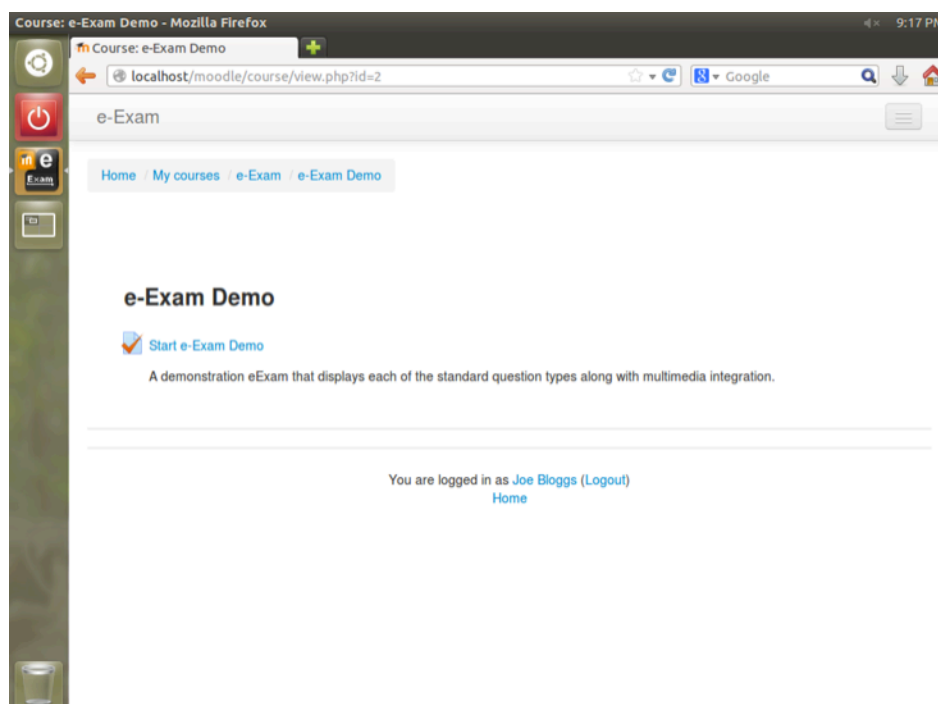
Course: e-Exam Demo - Mozilla Firefox

9:17 PM

Course: e-Exam Demo

localhost/moodle/course/view.php?id=2

Google

e Exam

e-Exam

Home / My courses / e-Exam / e-Exam Demo

e-Exam Demo

Start e-Exam Demo

A demonstration eExam that displays each of the standard question types along with multimedia integration.

You are logged in as Joe Bloggs (Logout)
Home